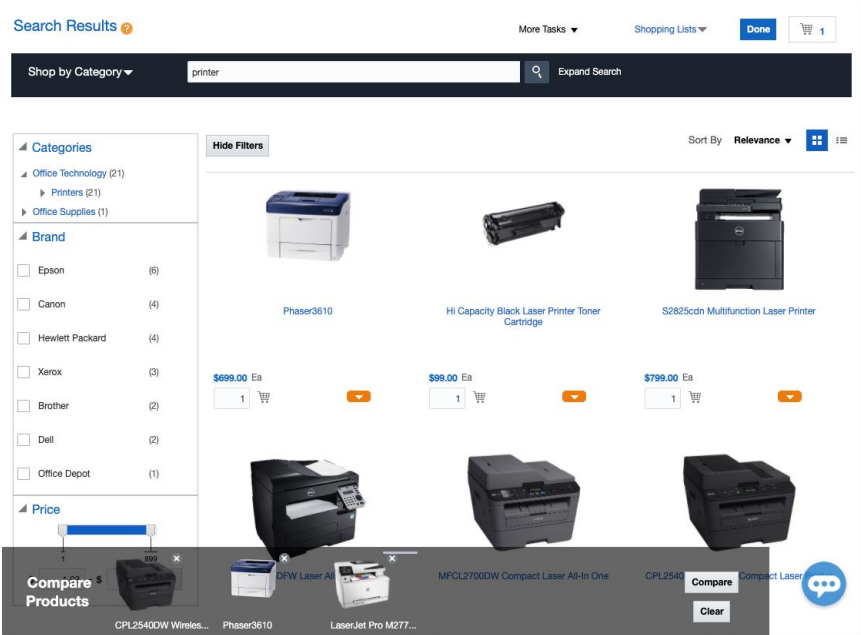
Search Results ?

More Tasks ▼

Shopping Lists ▼

Done

1

Shop by Category ▼

printer

Expand Search

Categories

Office Technology (21)

Printers (21)

Office Supplies (1)

Brand

Epson (6)

Canon (4)

Hewlett Packard (4)

Xerox (3)

Brother (2)

Dell (2)

Office Depot (1)

Price

1

899

$

Hide Filters

Sort By Relevance ▼

Phaser3610

$699.00 Ea

1

Hi Capacity Black Laser Printer Toner Cartridge

$99.00 Ea

1

S2825cdn Multifunction Laser Printer

$799.00 Ea

1

DFW Laser All

MFCL2700DW Compact Laser All-In One

CPL2540 Compact Laser

Compare Products

CPL2540DW Wireles...

Phaser3610

LaserJet Pro M277...

Compare

Clear